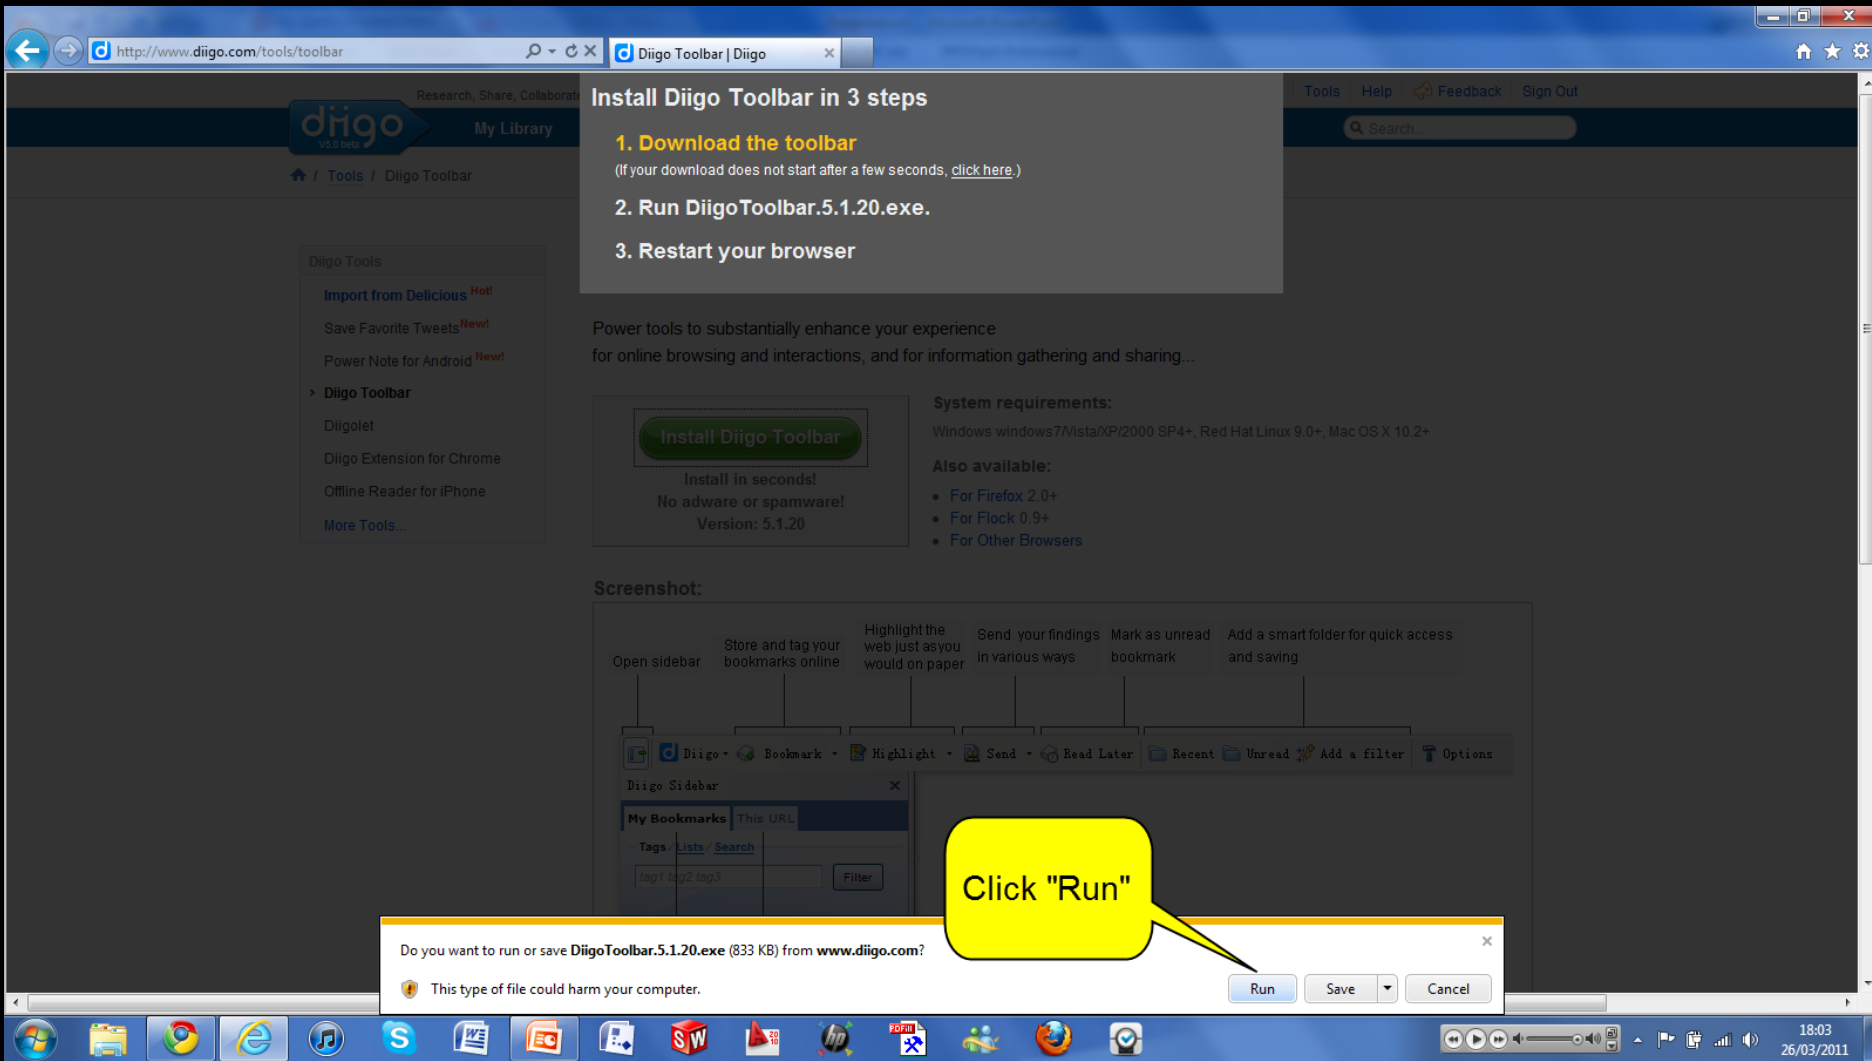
http://www.diigo.com/tools/toolbar

Diigo Toolbar | Diigo

Research, Share, Collaborate

diigo V5.0 beta

My Library

Tools Help Feedback Sign Out

Search...

Tools / Diigo Toolbar

Install Diigo Toolbar in 3 steps

1. Download the toolbar
(If your download does not start after a few seconds, click here.)

2. Run DiigoToolbar.5.1.20.exe.

3. Restart your browser

Diigo Tools

Import from Delicious Hot!

Save Favorite Tweets New!

Power Note for Android New!

Diigo Toolbar

Diigolet

Diigo Extension for Chrome

Offline Reader for iPhone

More Tools...

Power tools to substantially enhance your experience
for online browsing and interactions, and for information gathering and sharing...

Install Diigo Toolbar

Install in seconds!
No adware or spamware!
Version: 5.1.20

System requirements:
Windows windows7/Vista/XP/2000 SP4+, Red Hat Linux 9.0+, Mac OS X 10.2+

Also available:
For Firefox 2.0+
For Flock 0.9+
For Other Browsers

Screenshot:

Open sidebar

Store and tag your bookmarks online

Highlight the web just as you would on paper

Send your findings in various ways

Mark as unread bookmark

Add a smart folder for quick access and saving

Diigo Bookmark Highlight Send Read Later Recent Unread Add a filter Options

Diigo Sidebar

My Bookmarks This URL

Tags / Lists / Search

tag1 tag2 tag3 Filter

Click "Run"

Do you want to run or save DiigoToolbar.5.1.20.exe (833 KB) from www.diigo.com?

This type of file could harm your computer.

Run Save Cancel

18:03
26/03/2011